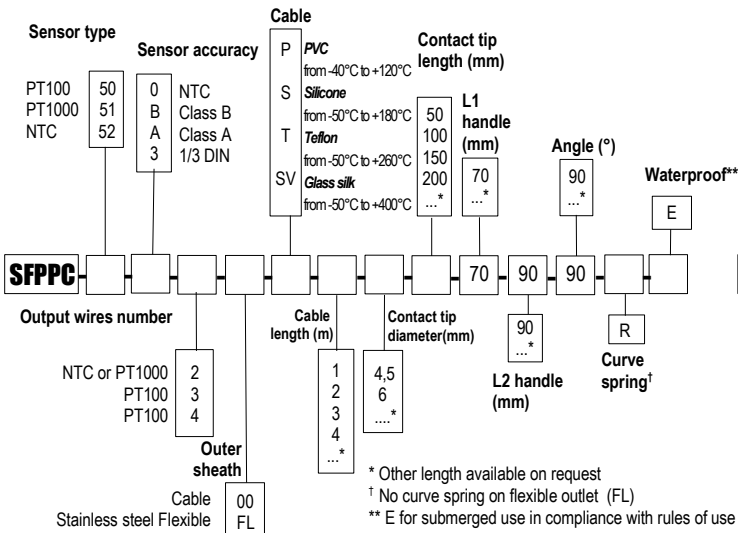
Sensor type

| PT100 | 50 |
|---|---|
| PT1000 | 51 |
| NTC | 52 |

Sensor accuracy

| 0 | NTC |
|---|---|
| B | Class B |
| A | Class A |
| 3 | 1/3 DIN |

Cable

| P | *PVC* from -40°C to +120°C |
|---|---|
| S | *Silicone* from -50°C to +180°C |
| T | *Teflon* from -50°C to +260°C |
| SV | *Glass silk* from -50°C to +400°C |

Contact tip length (mm)

50
100
150
200
...*

L1 handle (mm)

70
...*

Angle (°)

90
...*

Waterproof**

E

SFPPC - 70 - 90 - 90

Output wires number

| NTC or PT1000 | 2 |
|---|---|
| PT100 | 3 |
| PT100 | 4 |

Outer sheath

| Cable | 00 |
|---|---|
| Stainless steel Flexible | FL |

Cable length (m)

1
2
3
4
...*

Contact tip diameter(mm)

4,5
6
....*

90
...*

L2 handle (mm)

R

Curve spring†

* Other length available on request
† No curve spring on flexible outlet (FL)
** E for submerged use in compliance with rules of use